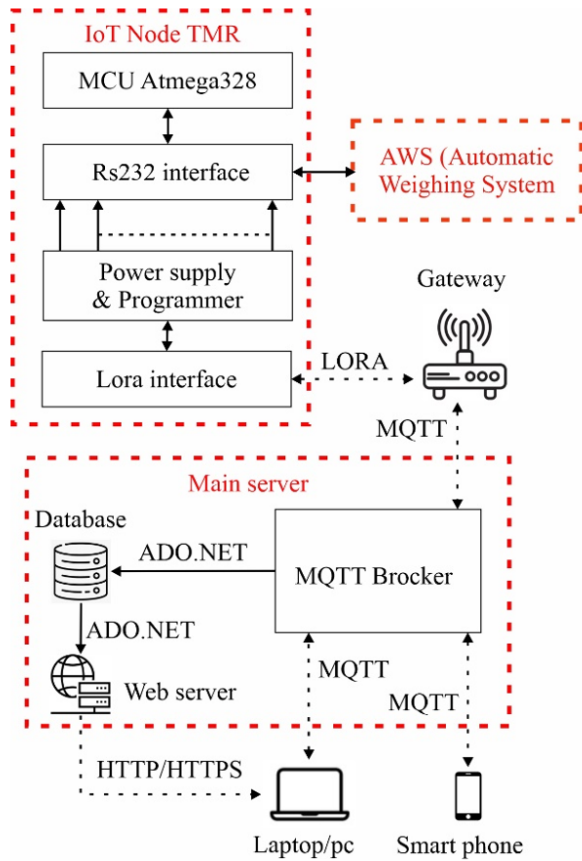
IoT Node TMR

MCU Atmega328

Rs232 interface

AWS (Automatic Weighing System

Power supply & Programmer

Gateway

Lora interface

LORA

MQTT

Main server

Database

ADO.NET

MQTT Brocker

ADO.NET

Web server

MQTT

MQTT

HTTP/HTTPS

Laptop/pc

Smart phone